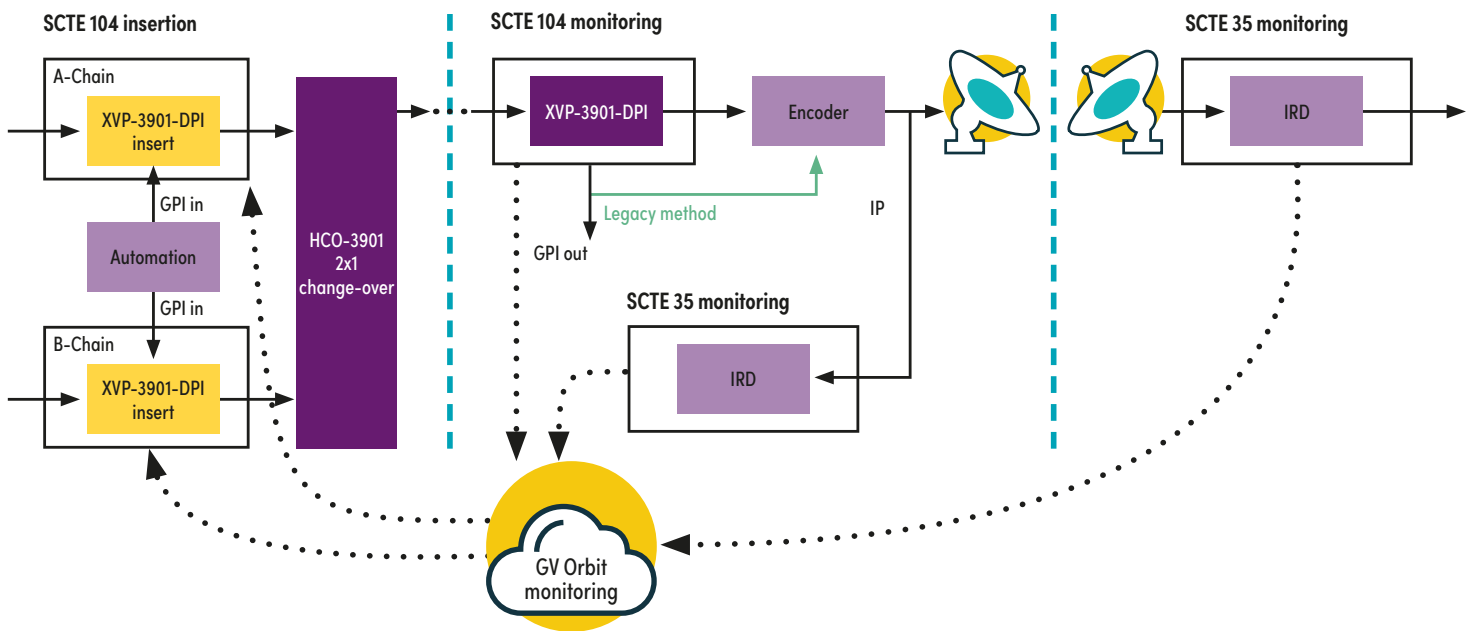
SCTE 104 insertion

SCTE 104 monitoring

SCTE 35 monitoring

A-Chain

XVP-3901-DPI insert

GPI in

Automation

GPI in

B-Chain

XVP-3901-DPI insert

HCO-3901 2x1 change-over

XVP-3901-DPI

Encoder

Legacy method

GPI out

IP

SCTE 35 monitoring

IRD

IRD

GV Orbit monitoring